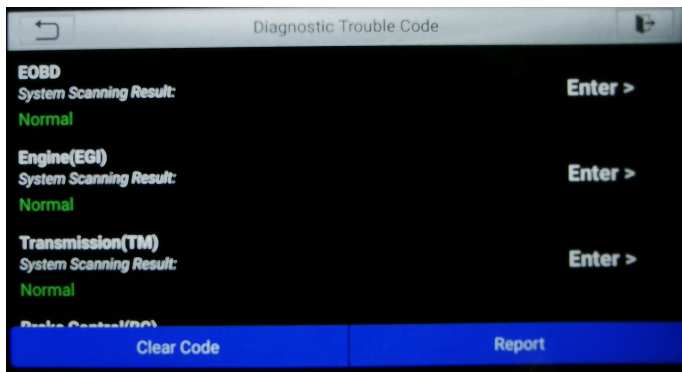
Diagnostic Trouble Code

EOBD
System Scanning Result:
Normal

Enter >

Engine(EGI)
System Scanning Result:
Normal

Enter >

Transmission(TM)
System Scanning Result:
Normal

Enter >

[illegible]

Clear Code

Report